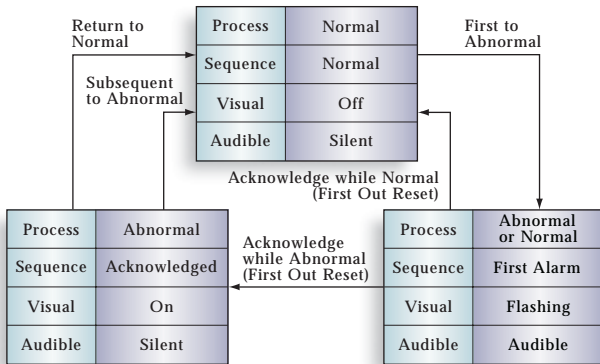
Return to Normal

| Process | Normal |
|---|---|
| Sequence | Normal |
| Visual | Off |
| Audible | Silent |

First to Abnormal

Subsequent to Abnormal

Acknowledge while Normal (First Out Reset)

| Process | Abnormal |
|---|---|
| Sequence | Acknowledged |
| Visual | On |
| Audible | Silent |

Acknowledge while Abnormal (First Out Reset)

| Process | Abnormal or Normal |
|---|---|
| Sequence | First Alarm |
| Visual | Flashing |
| Audible | Audible |